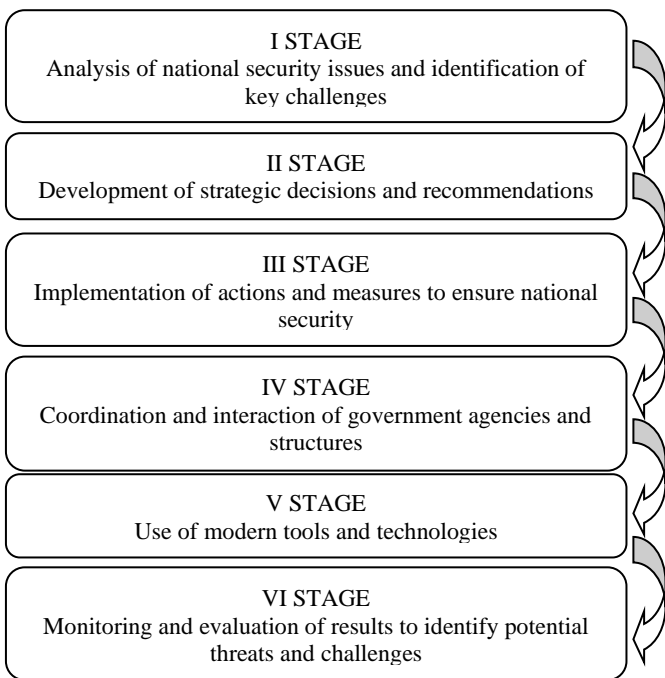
I STAGE
Analysis of national security issues and identification of key challenges

II STAGE
Development of strategic decisions and recommendations

III STAGE
Implementation of actions and measures to ensure national security

IV STAGE
Coordination and interaction of government agencies and structures

V STAGE
Use of modern tools and technologies

VI STAGE
Monitoring and evaluation of results to identify potential threats and challenges